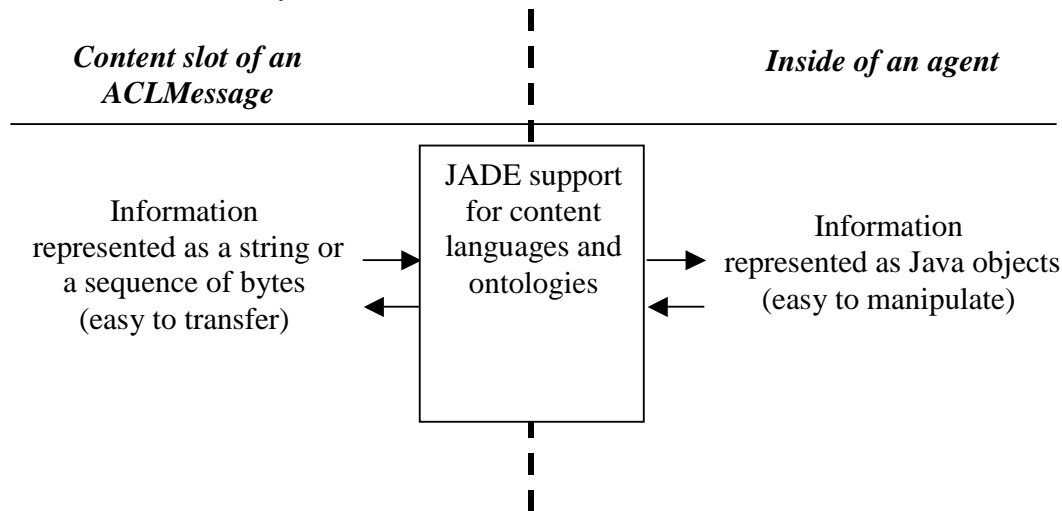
*Content slot of an ACLMessage*

*Inside of an agent*

Information represented as a string or a sequence of bytes (easy to transfer)

JADE support for content languages and ontologies

Information represented as Java objects (easy to manipulate)